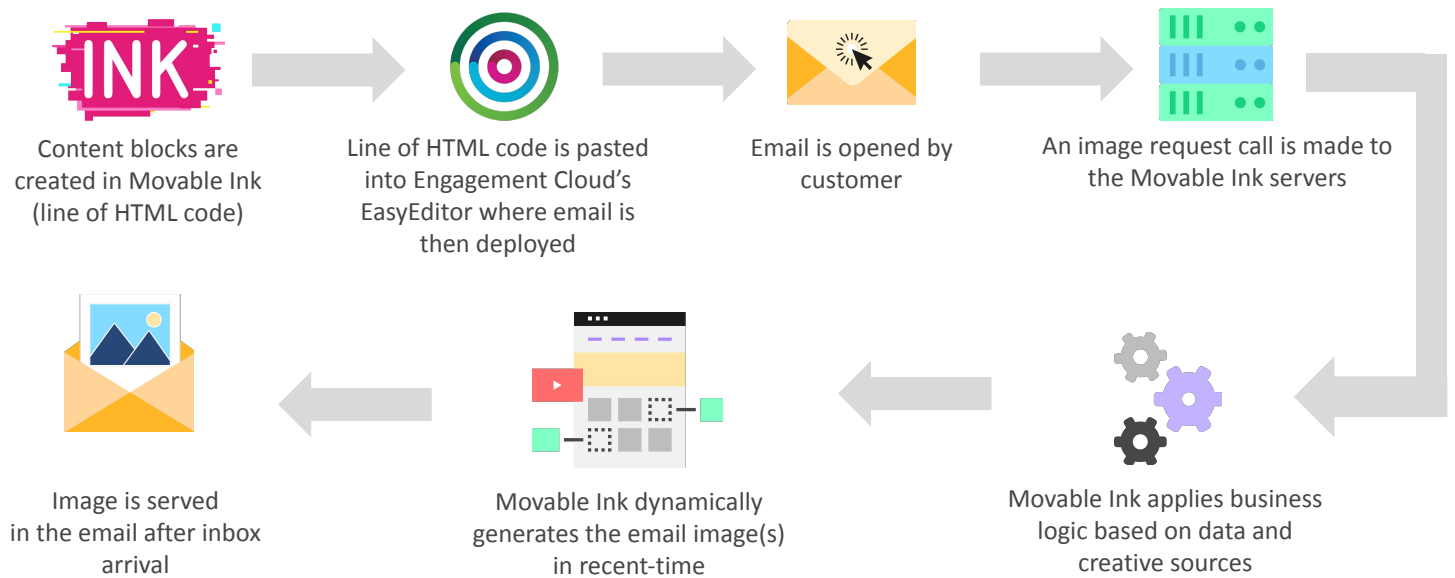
INK

Content blocks are created in Movable Ink (line of HTML code)

Line of HTML code is pasted into Engagement Cloud's EasyEditor where email is then deployed

Email is opened by customer

An image request call is made to the Movable Ink servers

Movable Ink applies business logic based on data and creative sources

Movable Ink dynamically generates the email image(s) in recent-time

Image is served in the email after inbox arrival